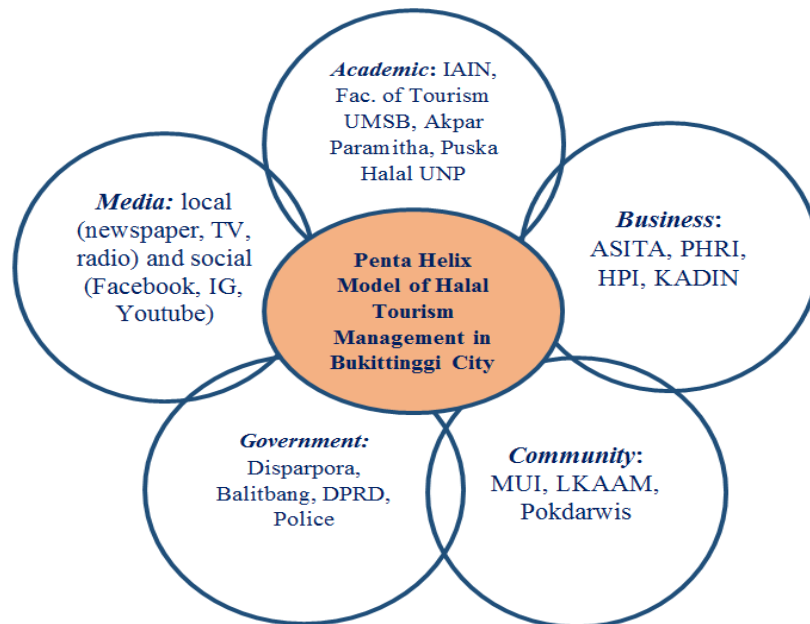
Academic: IAIN, Fac. of Tourism UMSB, Akpar Paramitha, Puska Halal UNP

Media: local (newspaper, TV, radio) and social (Facebook, IG, Youtube)

Penta Helix Model of Halal Tourism Management in Bukittinggi City

Business: ASITA, PHRI, HPI, KADIN

Government: Disparpora, Balitbang, DPRD, Police

Community: MUI, LKAAM, Pokdarwis